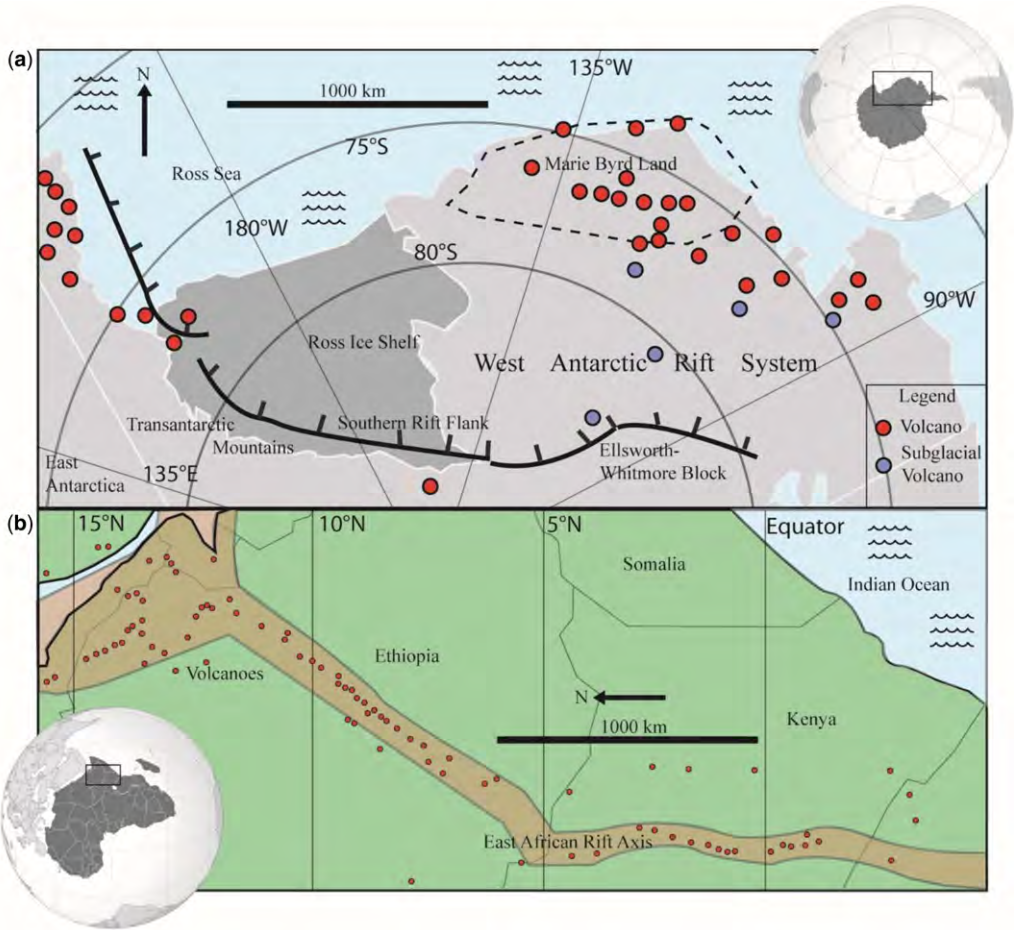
(a)

N

1000 km

135°W

75°S

Ross Sea

Marie Byrd Land

180°W

80°S

90°W

Ross Ice Shelf

West Antarctic Rift System

Transantarctic Mountains

Southern Rift Flank

Ellsworth-Whitmore Block

East Antarctica

135°E

Legend
Volcano
Subglacial Volcano

(b)

15°N

10°N

5°N

Equator

Somalia

Indian Ocean

Ethiopia

Volcanoes

N

1000 km

Kenya

East African Rift Axis